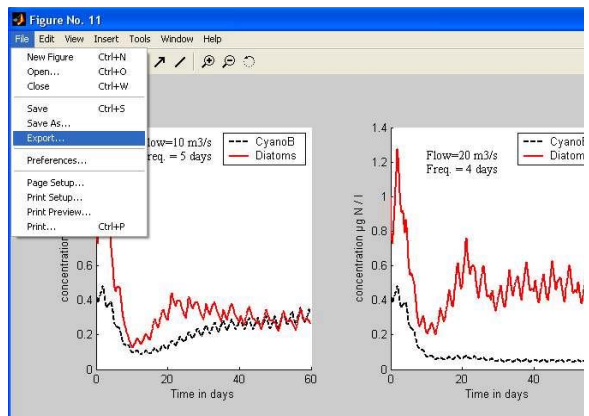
Figure No. 11

File Edit View Insert Tools Window Help

New Figure Ctrl+N
Open... Ctrl+O
Close Ctrl+W
Save Ctrl+S
Save As...
Export...
Preferences...
Page Setup...
Print Setup...
Print Preview...
Print... Ctrl+P

low=10 m3/s
req. = 5 days

CyanoB
Diatoms

0.6
0.4
0.2
0
concentration
0
20
40
60
Time in days

1.4
1.2
1
0.8
0.6
0.4
0.2
0
concentration µg N / l

Flow=20 m3/s
Freq. = 4 days

CyanoB
Diatom

0
20
40
Time in days